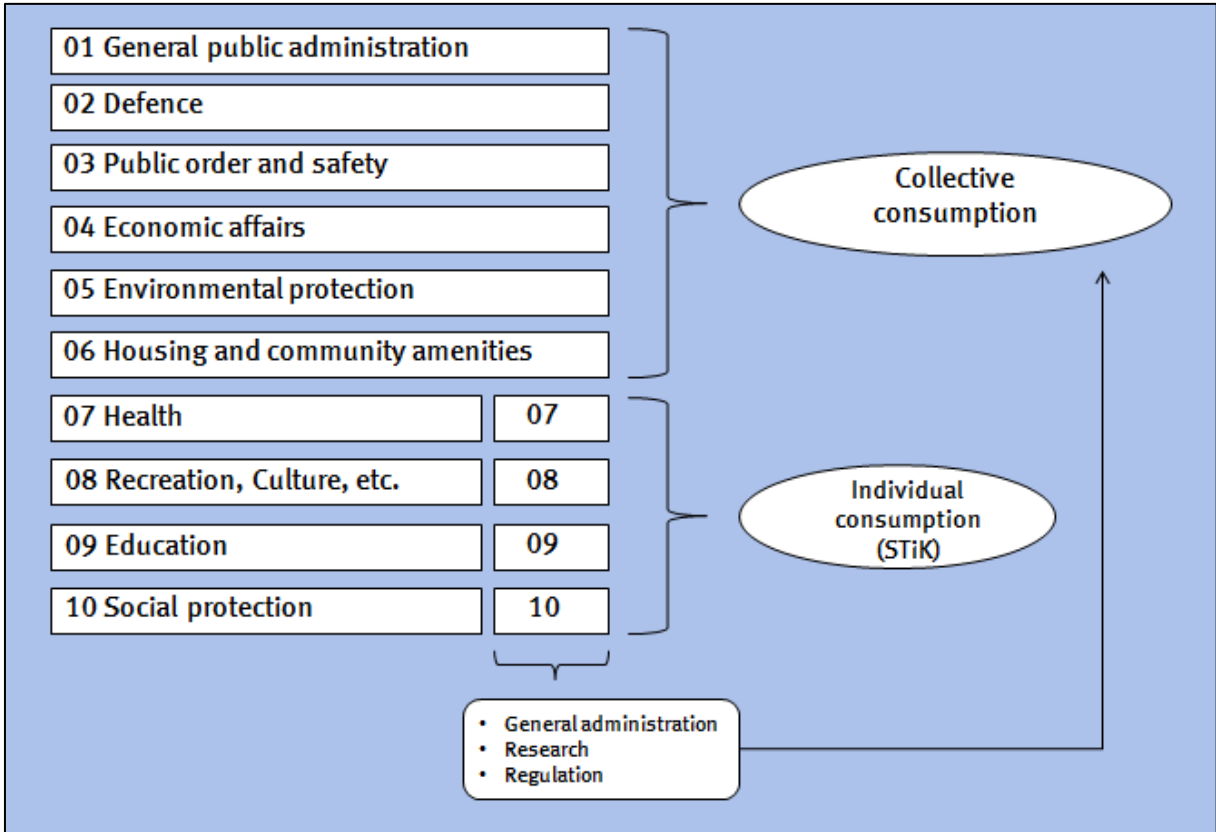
01 General public administration

02 Defence

03 Public order and safety

04 Economic affairs

05 Environmental protection

06 Housing and community amenities

Collective consumption

07 Health

07

08 Recreation, Culture, etc.

08

09 Education

09

10 Social protection

10

Individual consumption (STiK)

• General administration
• Research
• Regulation